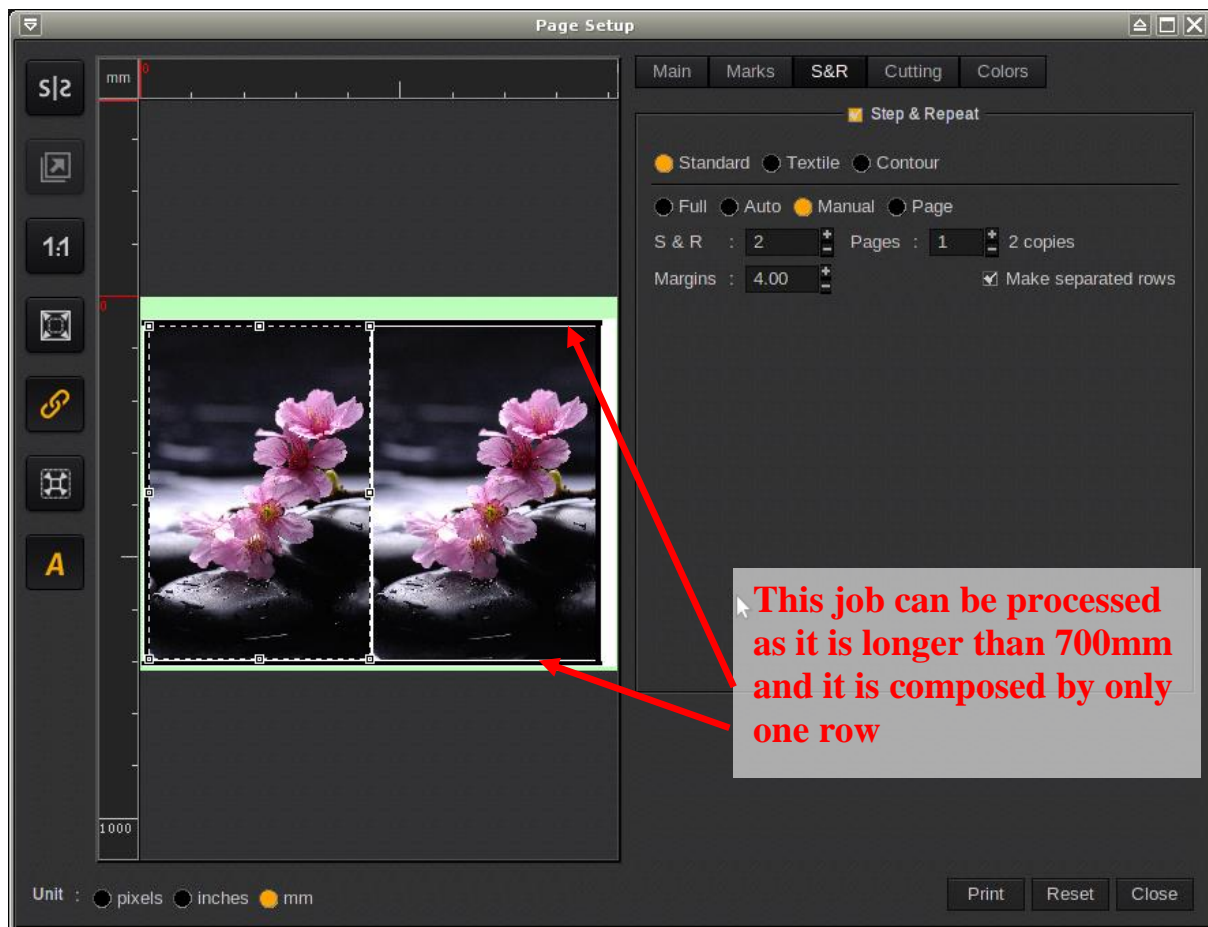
Page Setup

S|S

1:1

A

mm

0

0

1000

Main Marks S&R Cutting Colors

Step & Repeat

Standard Textile Contour

Full Auto Manual Page

S & R : 2 Pages : 1 2 copies

Margins : 4.00 Make separated rows

This job can be processed as it is longer than 700mm and it is composed by only one row

Unit : pixels inches mm

Print Reset Close